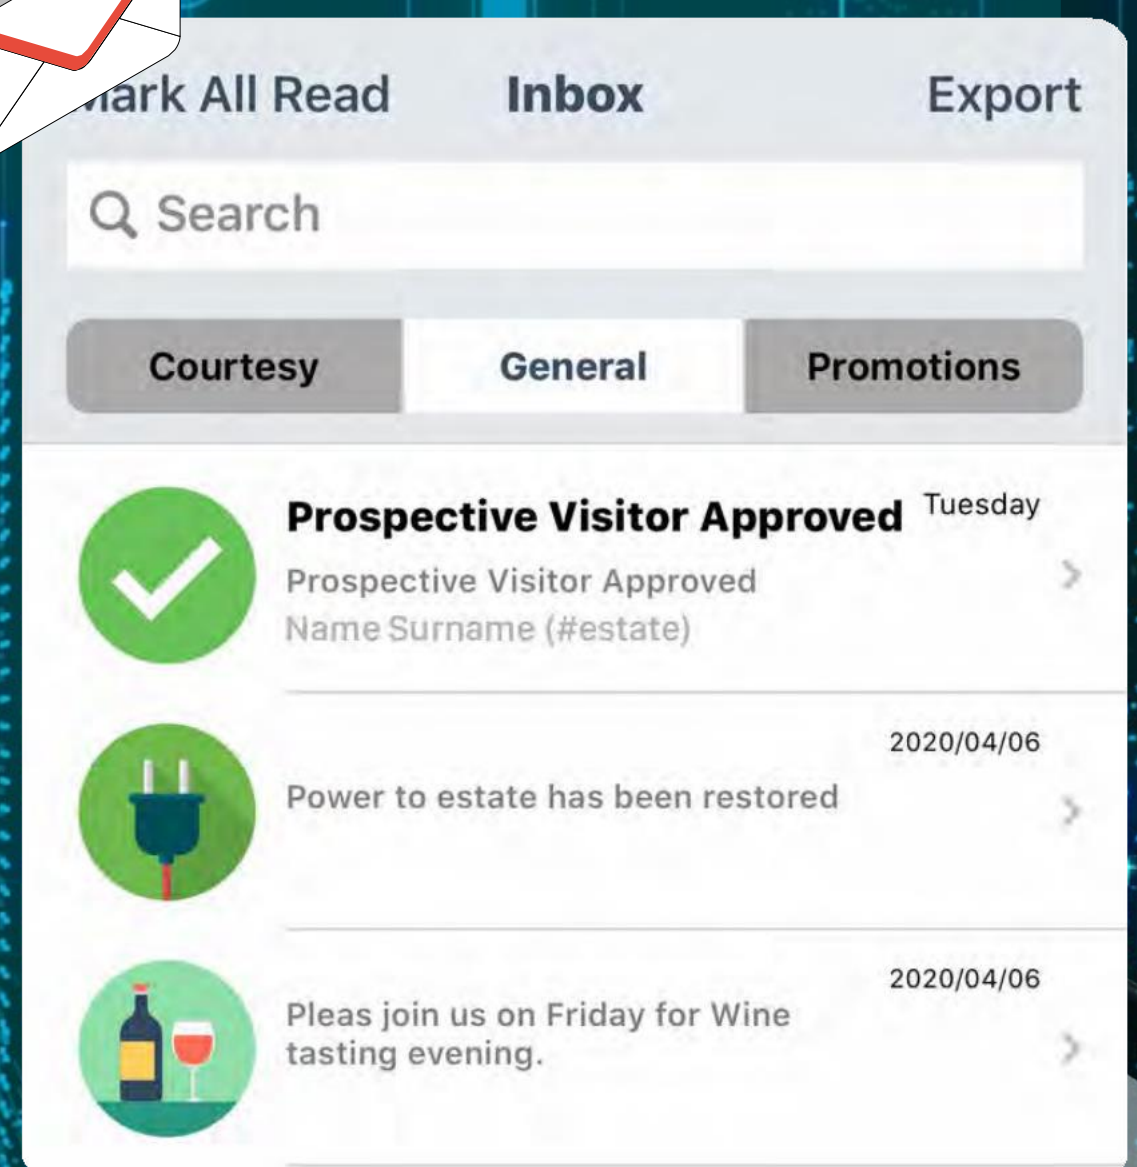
ark All Read Inbox Export

Search

Courtesy General Promotions

Prospective Visitor Approved Tuesday
Prospective Visitor Approved
Name Surname (#estate)

2020/04/06
Power to estate has been restored

2020/04/06
Pleas join us on Friday for Wine tasting evening.